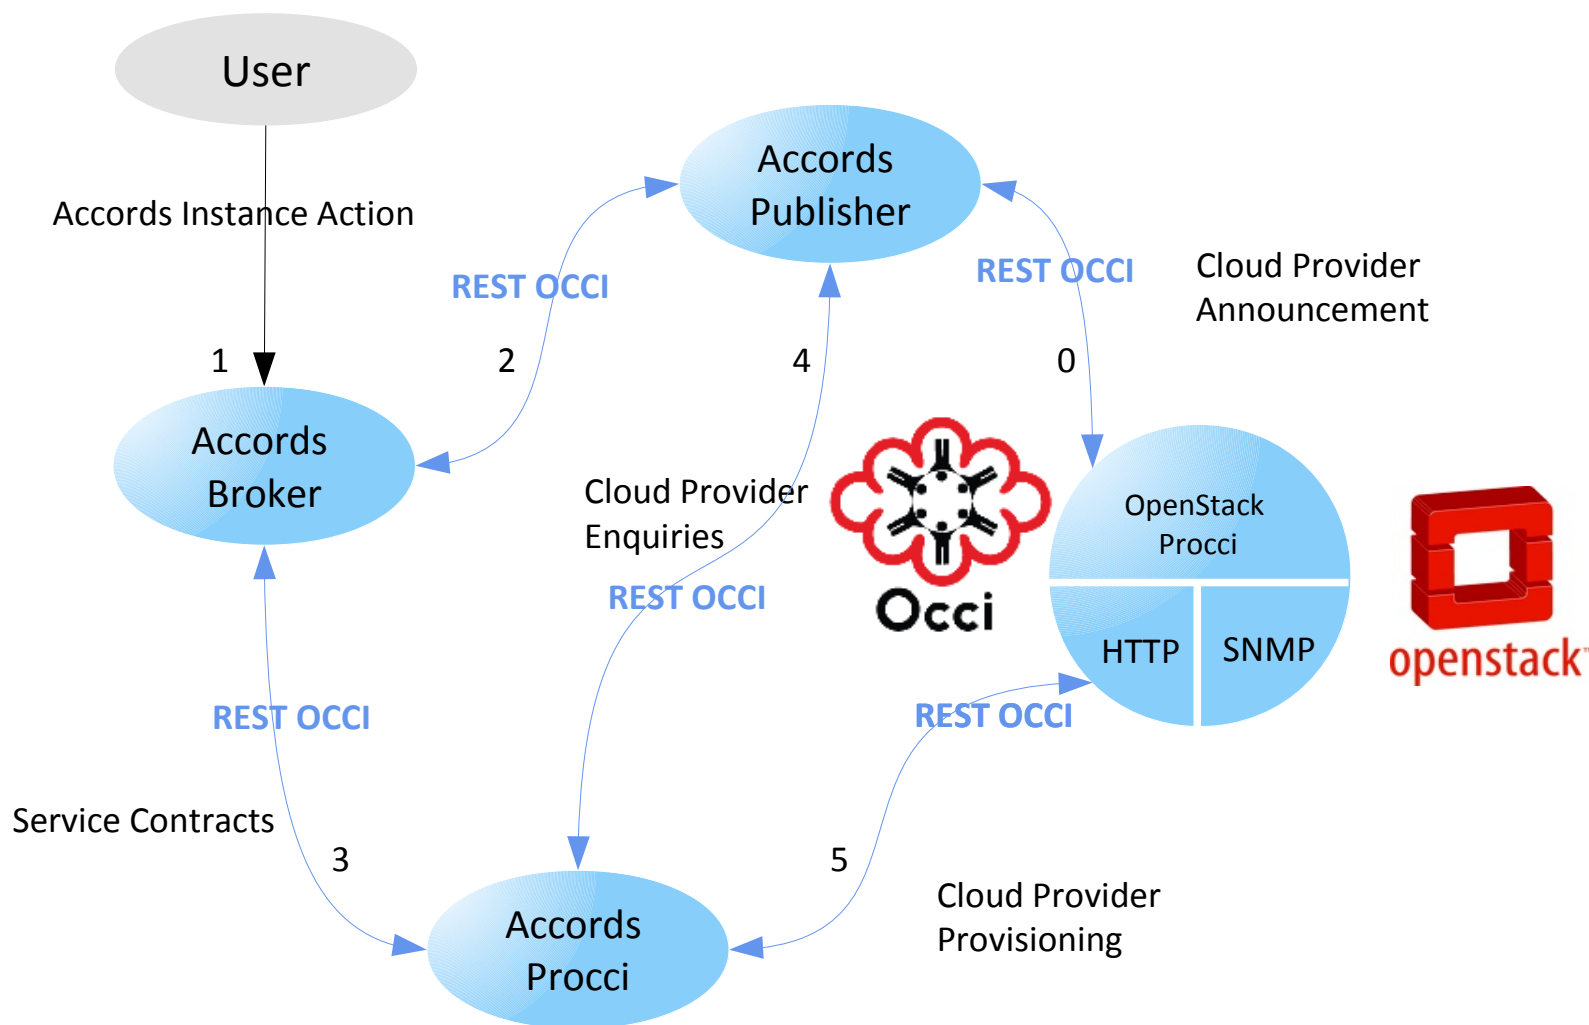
User

Accords Instance Action

Accords Publisher

REST OCCI

REST OCCI

Cloud Provider Announcement

1

2

4

0

Accords Broker

Cloud Provider Enquiries

Occi

OpenStack Procci

HTTP

SNMP

openstack

REST OCCI

REST OCCI

REST OCCI

Service Contracts

3

5

Cloud Provider Provisioning

Accords Procci